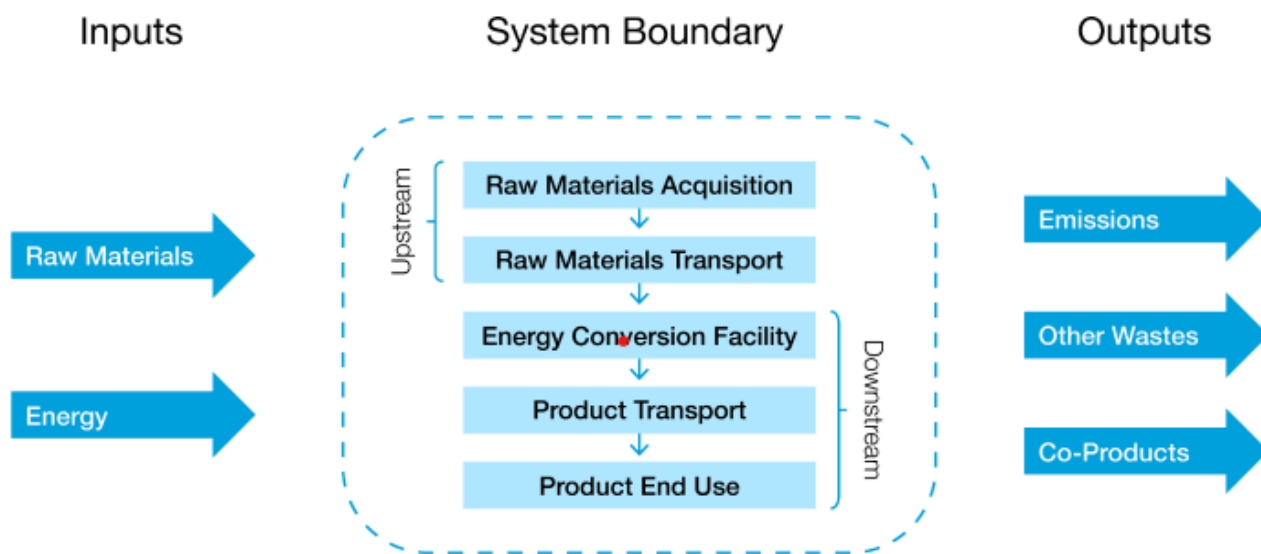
Inputs

System Boundary

Outputs

Raw Materials

Energy

Upstream

Raw Materials Acquisition

Raw Materials Transport

Energy Conversion Facility

Product Transport

Product End Use

Downstream

Emissions

Other Wastes

Co-Products